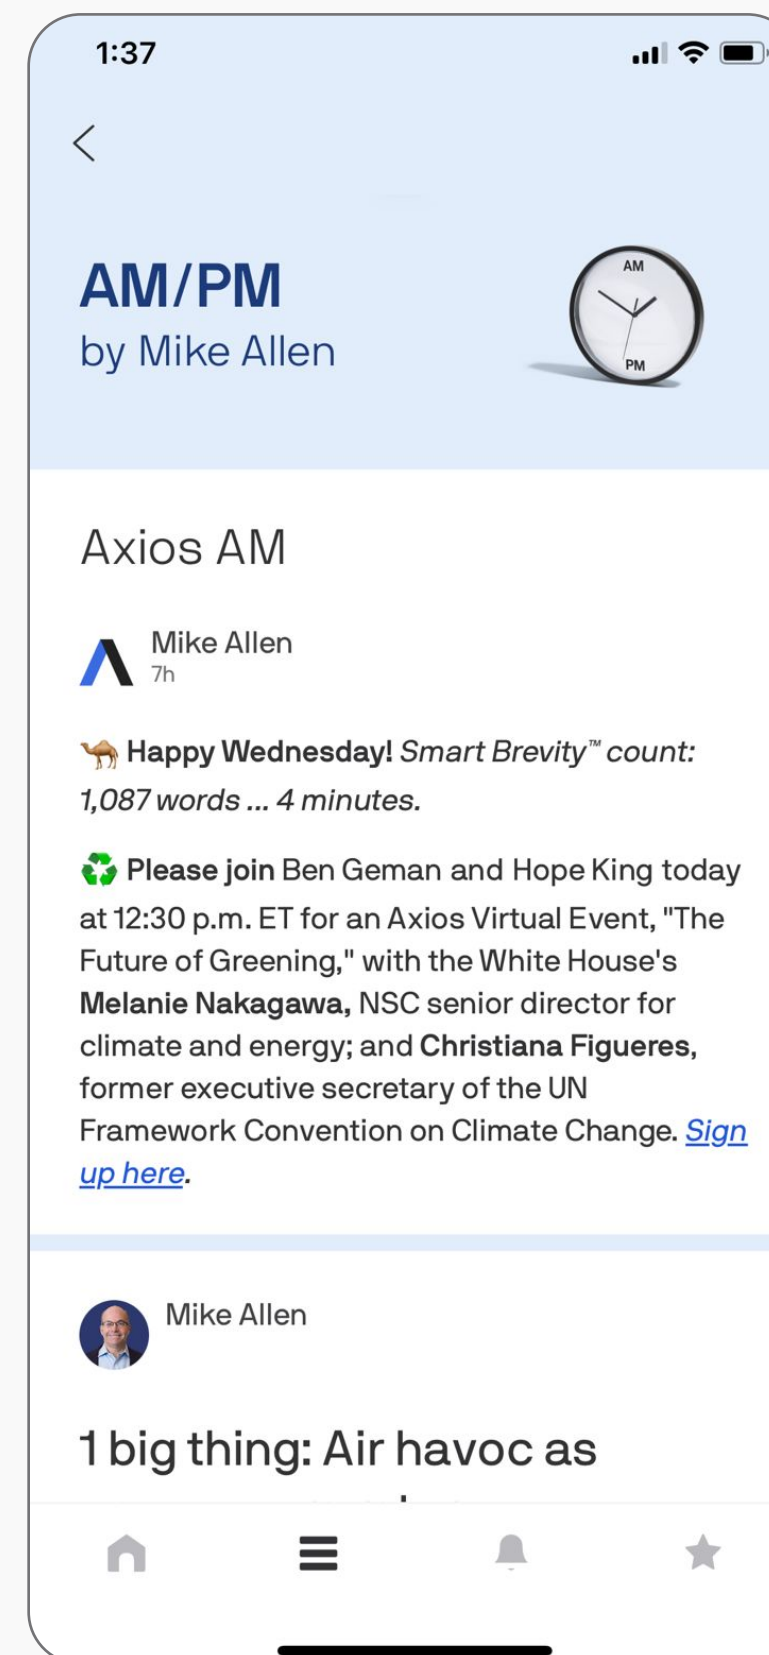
1:37

AM/PM
by Mike Allen

AM
PM

Axios AM

Mike Allen
7h

🐪 **Happy Wednesday!** *Smart Brevity™ count: 1,087 words ... 4 minutes.*

♻️ **Please join** Ben Geman and Hope King today at 12:30 p.m. ET for an Axios Virtual Event, "The Future of Greening," with the White House's **Melanie Nakagawa,** NSC senior director for climate and energy; and **Christiana Figueres,** former executive secretary of the UN Framework Convention on Climate Change. Sign up here.

Mike Allen

1 big thing: Air havoc as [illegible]